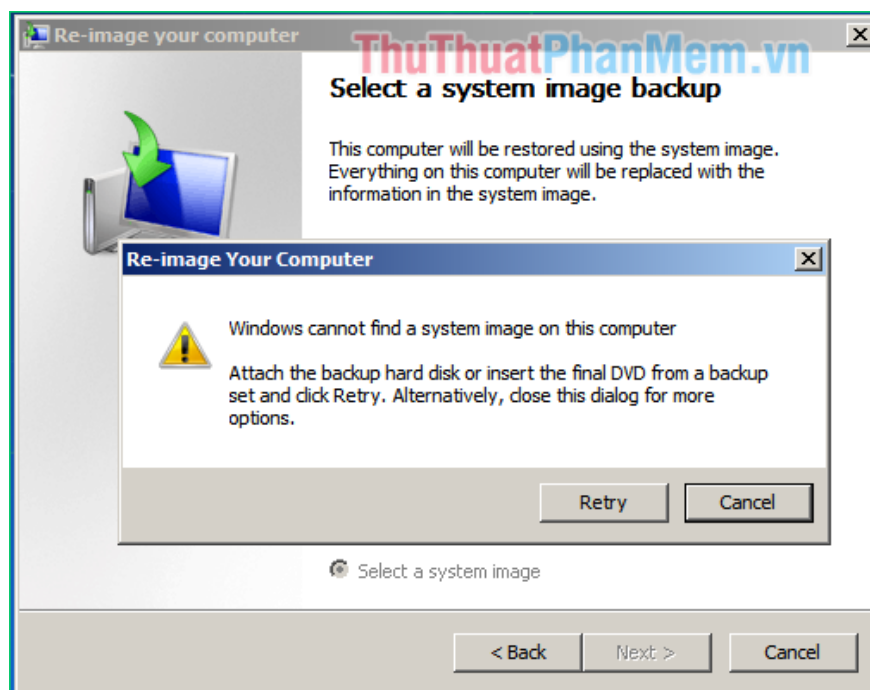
Re-image your computer

ThuThuatPhanMem.vn

Select a system image backup

This computer will be restored using the system image. Everything on this computer will be replaced with the information in the system image.

Re-image Your Computer

Windows cannot find a system image on this computer

Attach the backup hard disk or insert the final DVD from a backup set and click Retry. Alternatively, close this dialog for more options.

Retry

Cancel

Select a system image

< Back

Next >

Cancel